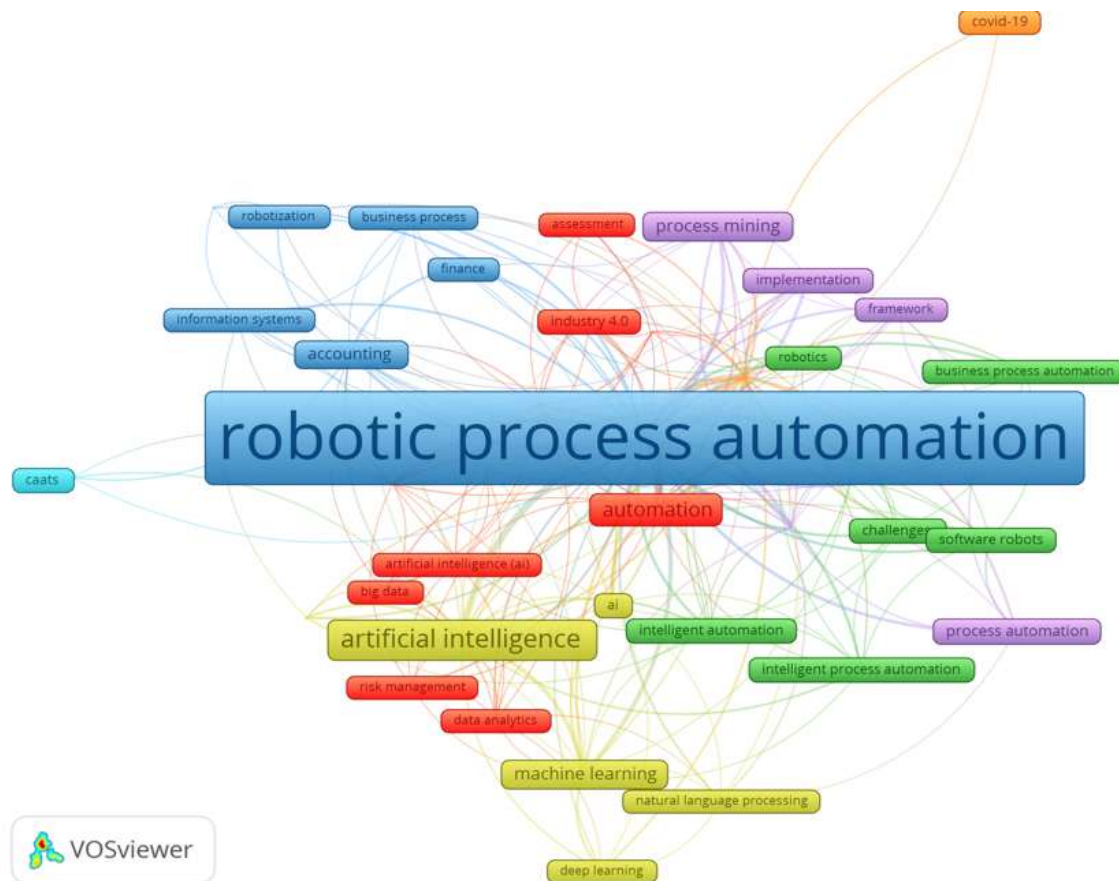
covid-19

robotization
business process
assessment
process mining
finance
implementation
information systems
industry 4.0
framework
accounting
robotics
business process automation

robotic process automation

caats

automation
challenges
software robots
artificial intelligence (ai)
big data
ai
artificial intelligence
intelligent automation
process automation
intelligent process automation
risk management
data analytics
machine learning
natural language processing
deep learning

VOSviewer